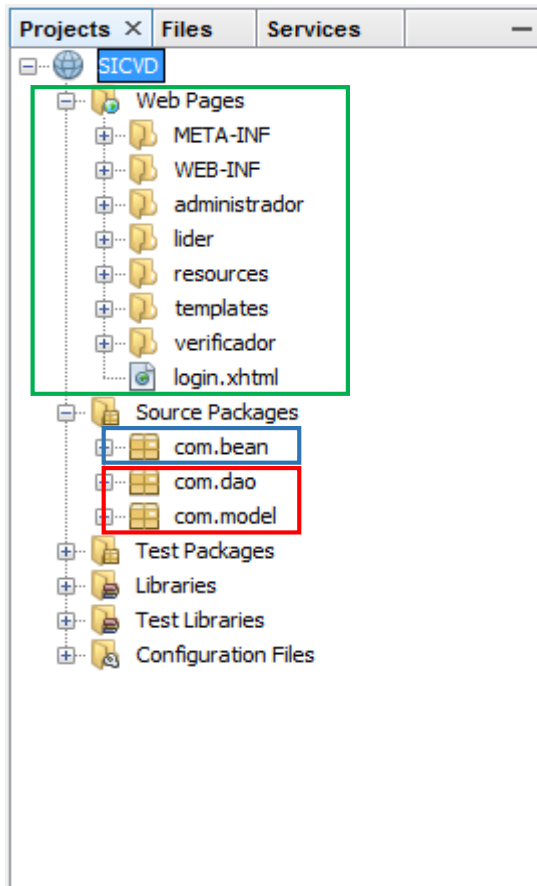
Projects × Files Services –

SICVD
Web Pages
META-INF
WEB-INF
administrador
lider
resources
templates
verificador
login.xhtml
Source Packages
com.bean
com.dao
com.model
Test Packages
Libraries
Test Libraries
Configuration Files